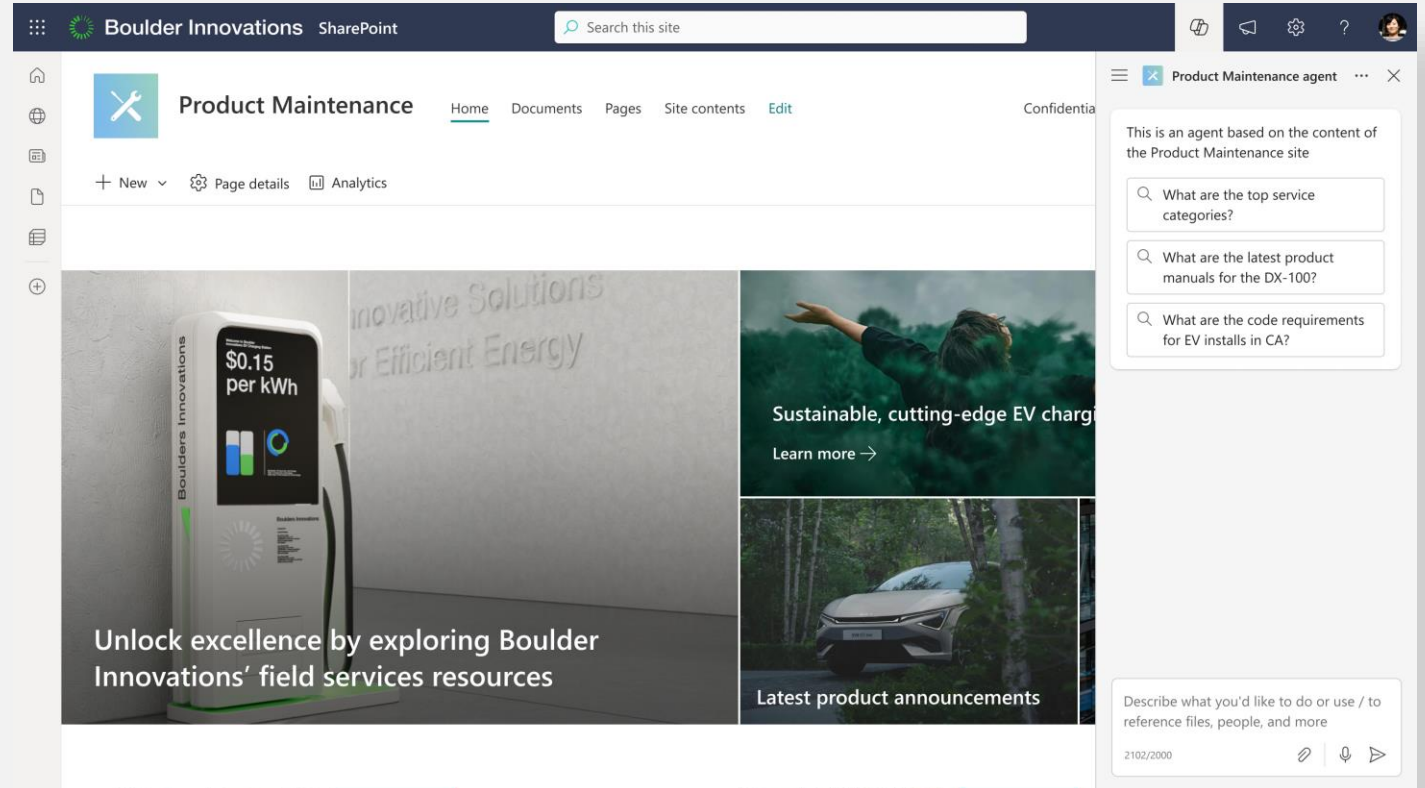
Boulder Innovations SharePoint

Search this site

Product Maintenance

Home Documents Pages Site contents Edit

Confidentia

+ New Page details Analytics

Product Maintenance agent

This is an agent based on the content of the Product Maintenance site

What are the top service categories?

What are the latest product manuals for the DX-100?

What are the code requirements for EV installs in CA?

nnovative Solutions
r Efficient Energy

Boulders Innovations

$0.15 per kWh

Boulder Innovations

Sustainable, cutting-edge EV chargi

Learn more →

Unlock excellence by exploring Boulder Innovations' field services resources

Latest product announcements

Describe what you'd like to do or use / to reference files, people, and more

2102/2000